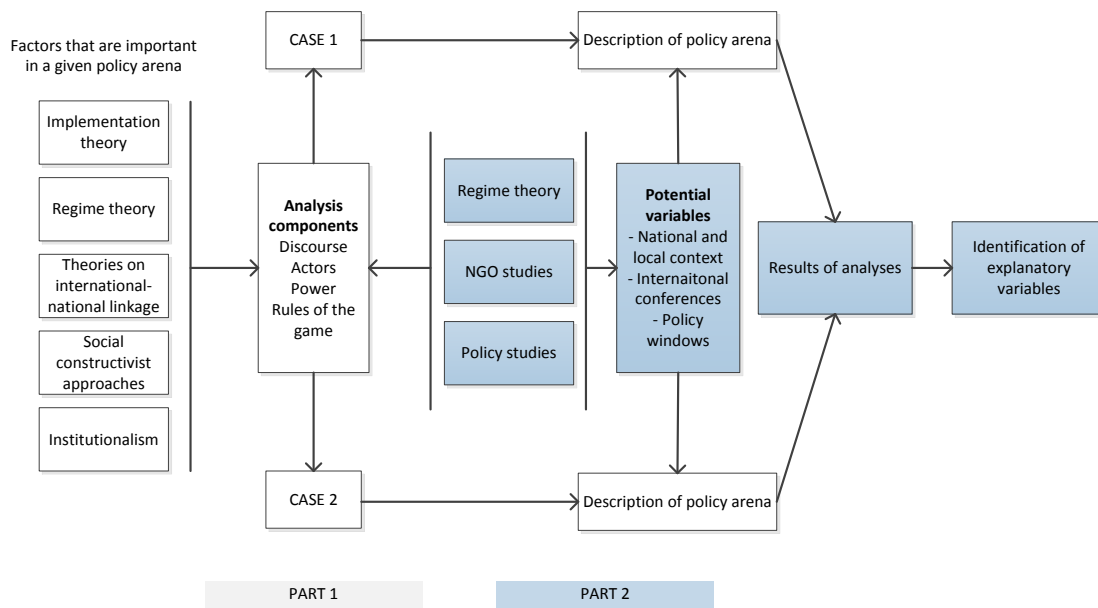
Factors that are important in a given policy arena

Implementation theory

Regime theory

Theories on international-national linkage

Social constructivist approaches

Institutionalism

CASE 1

Analysis components
Discourse
Actors
Power
Rules of the game

CASE 2

Regime theory

NGO studies

Policy studies

Description of policy arena

Potential variables
- National and local context
- Internaitonal conferences
- Policy windows

Description of policy arena

Results of analyses

Identification of explanatory variables

PART 1

PART 2